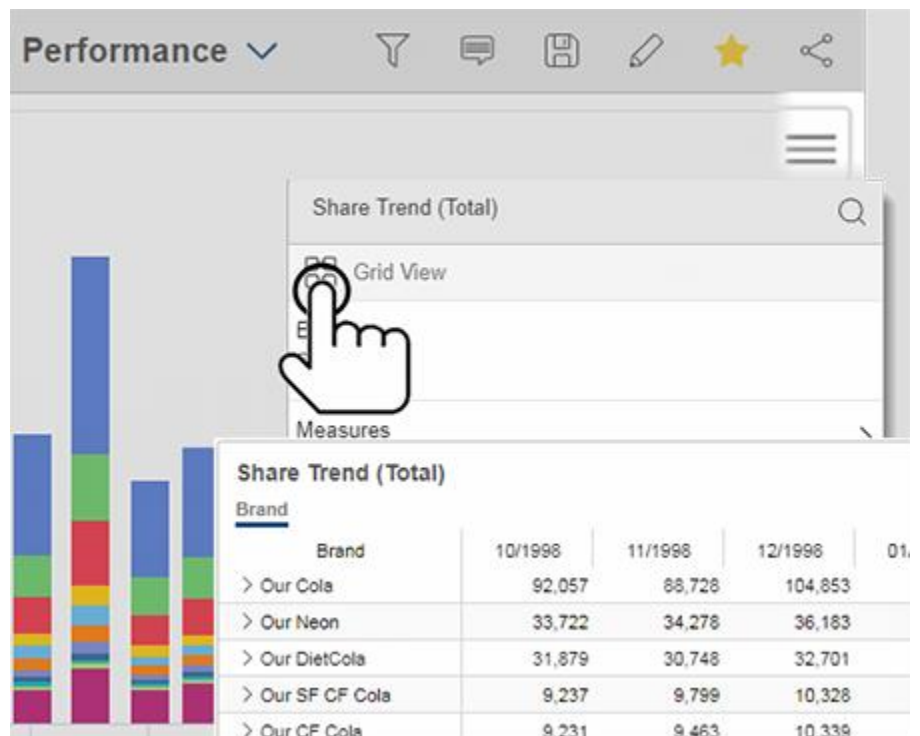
Performance

Share Trend (Total)

Grid View

B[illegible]

Measures

Share Trend (Total)

Brand

| Brand | 10/1998 | 11/1998 | 12/1998 | 01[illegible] |
|---|---|---|---|---|
| > Our Cola | 92,057 | 88,728 | 104,853 | |
| > Our Neon | 33,722 | 34,278 | 36,183 | |
| > Our DietCola | 31,879 | 30,748 | 32,701 | |
| > Our SF CF Cola | 9,237 | 9,799 | 10,328 | |
| > Our CF Cola | 9,231 | 9,463 | 10,339 | |